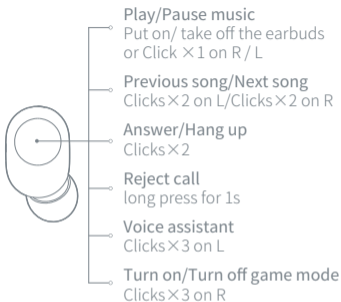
Play/Pause music
Put on/ take off the earbuds or Click ×1 on R / L

Previous song/Next song
Clicks×2 on L/Clicks×2 on R

Answer/Hang up
Clicks×2

Reject call
long press for 1s

Voice assistant
Clicks×3 on L

Turn on/Turn off game mode
Clicks×3 on R